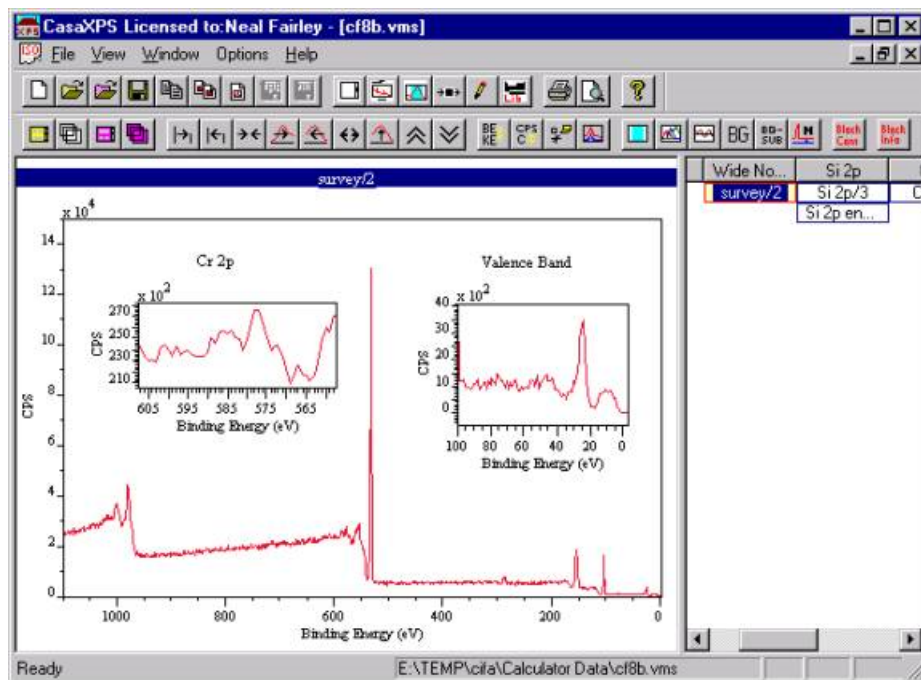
CasaXPS Licensed to:Neal Fairley - [cf8b.vms]

File View Window Options Help

BE KE CPS C BG BG-SUB Block Conv Block Info

survey/2

x $10^4$

14
12
10
8
6
4
2
0

CPS

1000 800 600 400 200 0

Binding Energy (eV)

Cr 2p

x $10^2$

270
250
230
210

CPS

605 595 585 575 565

Binding Energy (eV)

Valence Band

x $10^2$

40
30
20
10
0

CPS

100 80 60 40 20 0

Binding Energy (eV)

| Wide No... | Si 2p | |
|---|---|---|
| survey/2 | Si 2p/3 | C |
| | Si 2p en... | |

Ready

E:\TEMP\cifa\Calculator Data\cf8b.vms